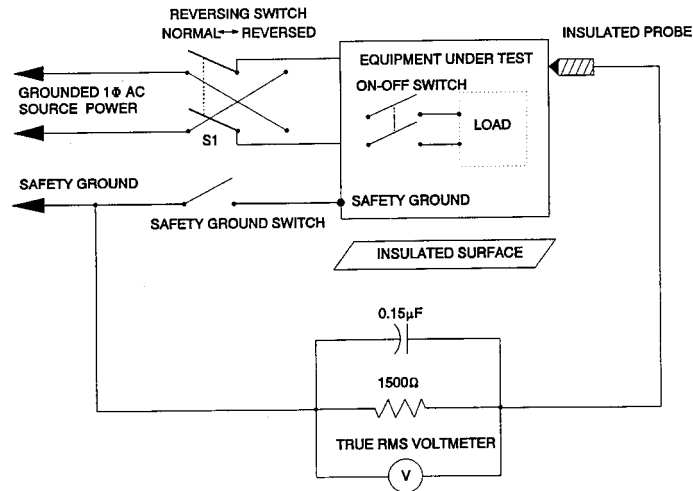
REVERSING SWITCH
NORMAL→ REVERSED

INSULATED PROBE

EQUIPMENT UNDER TEST

GROUNDED 1Φ AC SOURCE POWER

ON-OFF SWITCH

LOAD

S1

SAFETY GROUND

SAFETY GROUND

SAFETY GROUND SWITCH

INSULATED SURFACE

$0.15\mu F$

$1500\Omega$

TRUE RMS VOLTMETER

V